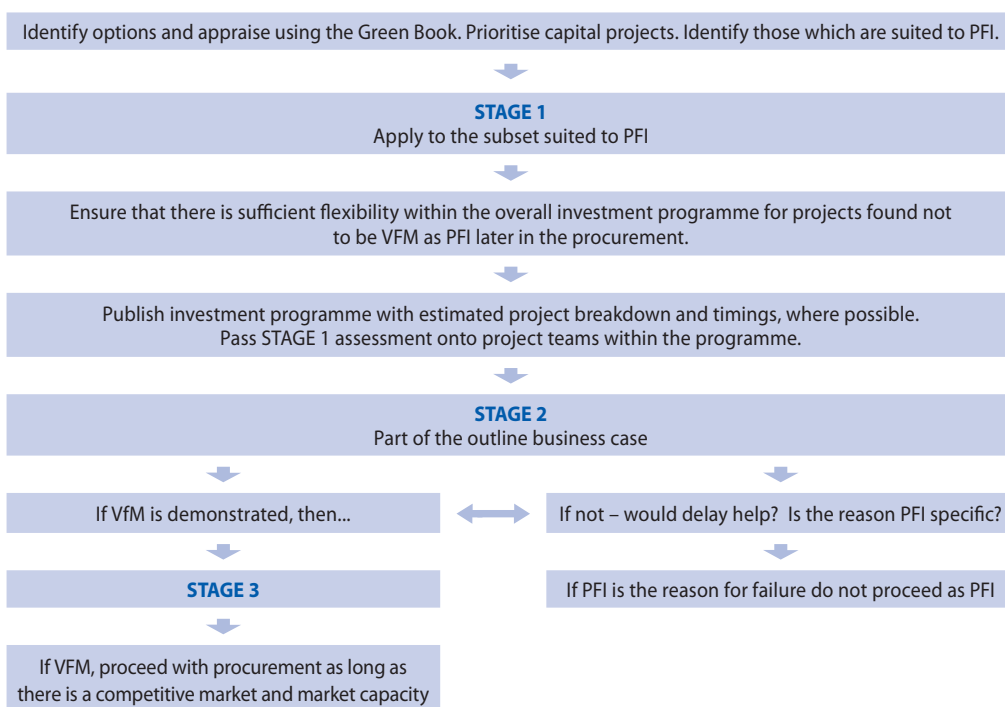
Identify options and appraise using the Green Book. Prioritise capital projects. Identify those which are suited to PFI.

STAGE 1
Apply to the subset suited to PFI

Ensure that there is sufficient flexibility within the overall investment programme for projects found not to be VFM as PFI later in the procurement.

Publish investment programme with estimated project breakdown and timings, where possible. Pass STAGE 1 assessment onto project teams within the programme.

STAGE 2
Part of the outline business case

If VfM is demonstrated, then...

If not – would delay help? Is the reason PFI specific?

STAGE 3

If PFI is the reason for failure do not proceed as PFI

If VFM, proceed with procurement as long as there is a competitive market and market capacity